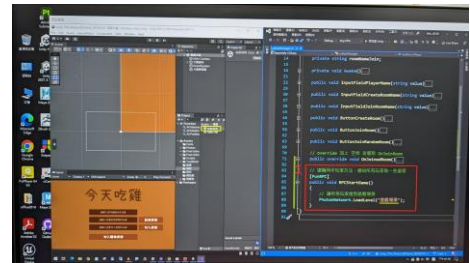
今天吃雞

private string roomName;

private void Awake()

public void InputFieldPlayerName(string value)

public void InputFieldCreateRoomName(string value)

public void InputFieldJoinRoomName(string value)

public void ButtonCreateRoom()

public void ButtonJoinRoom()

public void ButtonJoinRandomRoom()

// override 覆寫 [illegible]
public override void OnJoinedRoom()

// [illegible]
[PunRPC]
public void RPCStartGame()

// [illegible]
PhotonNetwork.LoadLevel("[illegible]");